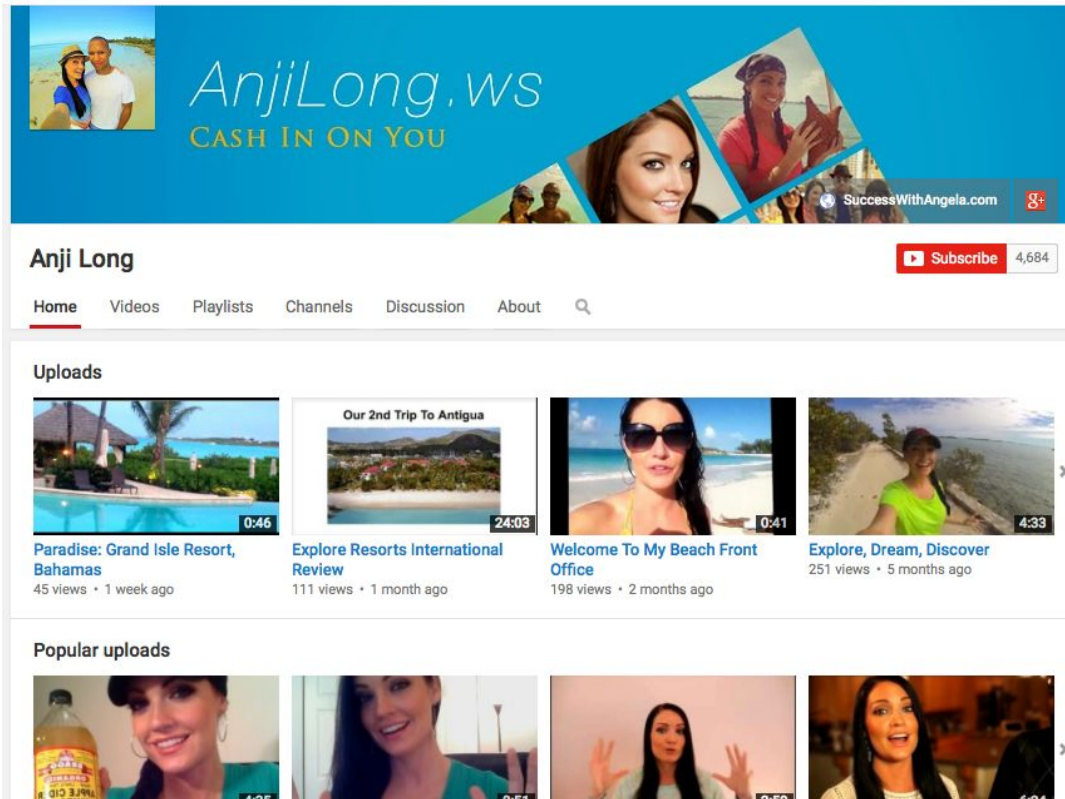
AnjiLong.ws
CASH IN ON YOU

SuccessWithAngela.com

Anji Long

Subscribe 4,684

Home Videos Playlists Channels Discussion About

Uploads

0:46
Paradise: Grand Isle Resort, Bahamas
45 views • 1 week ago

Our 2nd Trip To Antigua
24:03
Explore Resorts International Review
111 views • 1 month ago

0:41
Welcome To My Beach Front Office
198 views • 2 months ago

4:33
Explore, Dream, Discover
251 views • 5 months ago

Popular uploads

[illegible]